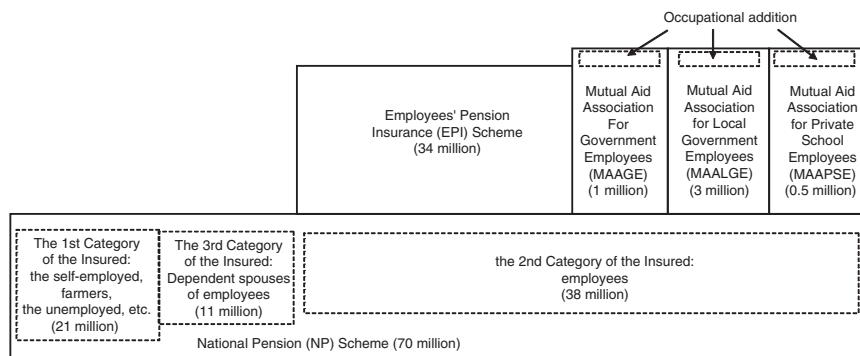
Occupational addition

Employees' Pension Insurance (EPI) Scheme (34 million)

Mutual Aid Association For Government Employees (MAAGE) (1 million)

Mutual Aid Association for Local Government Employees (MAALGE) (3 million)

Mutual Aid Association for Private School Employees (MAAPSE) (0.5 million)

The 1st Category of the Insured: the self-employed, farmers, the unemployed, etc. (21 million)

The 3rd Category of the Insured: Dependent spouses of employees (11 million)

the 2nd Category of the Insured: employees (38 million)

National Pension (NP) Scheme (70 million)